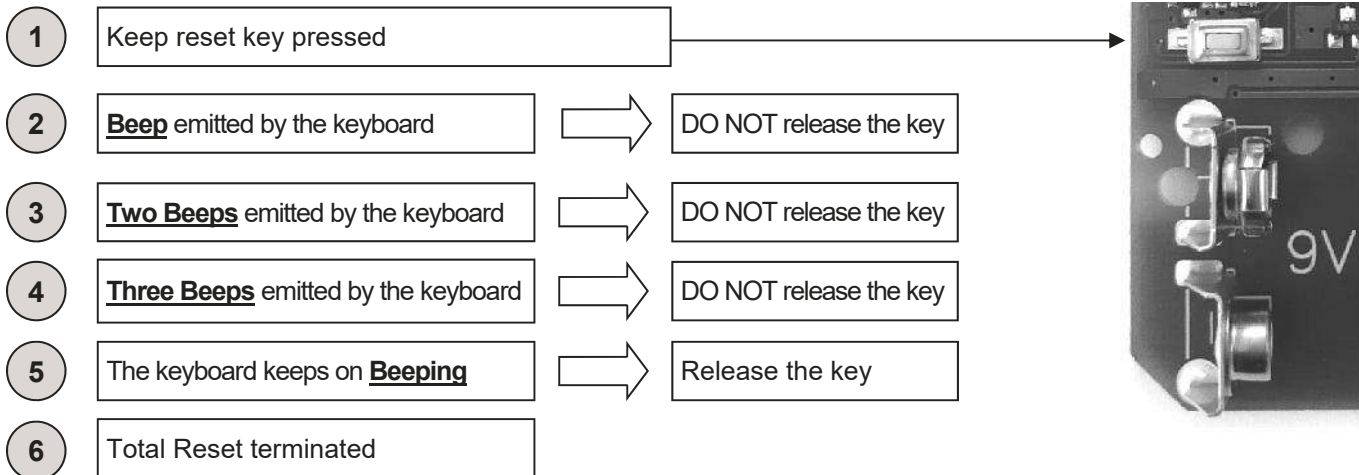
1 Keep reset key pressed

2 Beep emitted by the keyboard → DO NOT release the key

3 Two Beeps emitted by the keyboard → DO NOT release the key

4 Three Beeps emitted by the keyboard → DO NOT release the key

5 The keyboard keeps on Beeping → Release the key

6 Total Reset terminated

9V